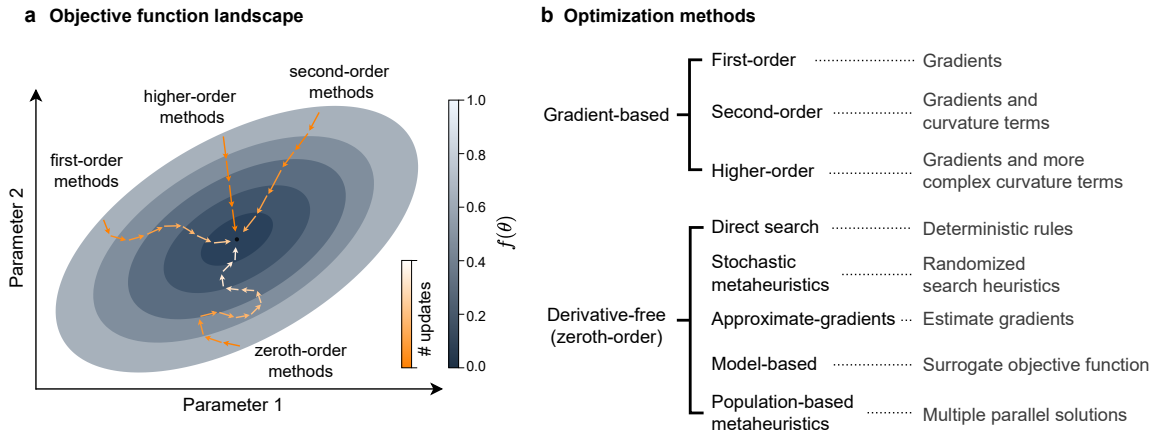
a Objective function landscape

second-order methods

higher-order methods

first-order methods

Parameter 2

Parameter 1

zeroth-order methods

# updates

1.0
0.8
0.6
0.4
0.2
0.0

$f(\theta)$

b Optimization methods

Gradient-based

First-order ............ Gradients

Second-order ............ Gradients and curvature terms

Higher-order ............ Gradients and more complex curvature terms

Derivative-free (zeroth-order)

Direct search ............ Deterministic rules

Stochastic metaheuristics ............ Randomized search heuristics

Approximate-gradients ... Estimate gradients

Model-based ............ Surrogate objective function

Population-based metaheuristics ............ Multiple parallel solutions